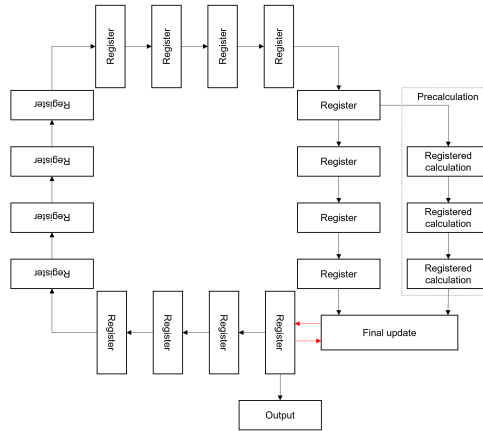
Register

Register

Register

Register

Register

Register

Register

Register

Register

Precalculation

Register

Registered calculation

Register

Registered calculation

Register

Registered calculation

Register

Register

Register

Register

Final update

Output